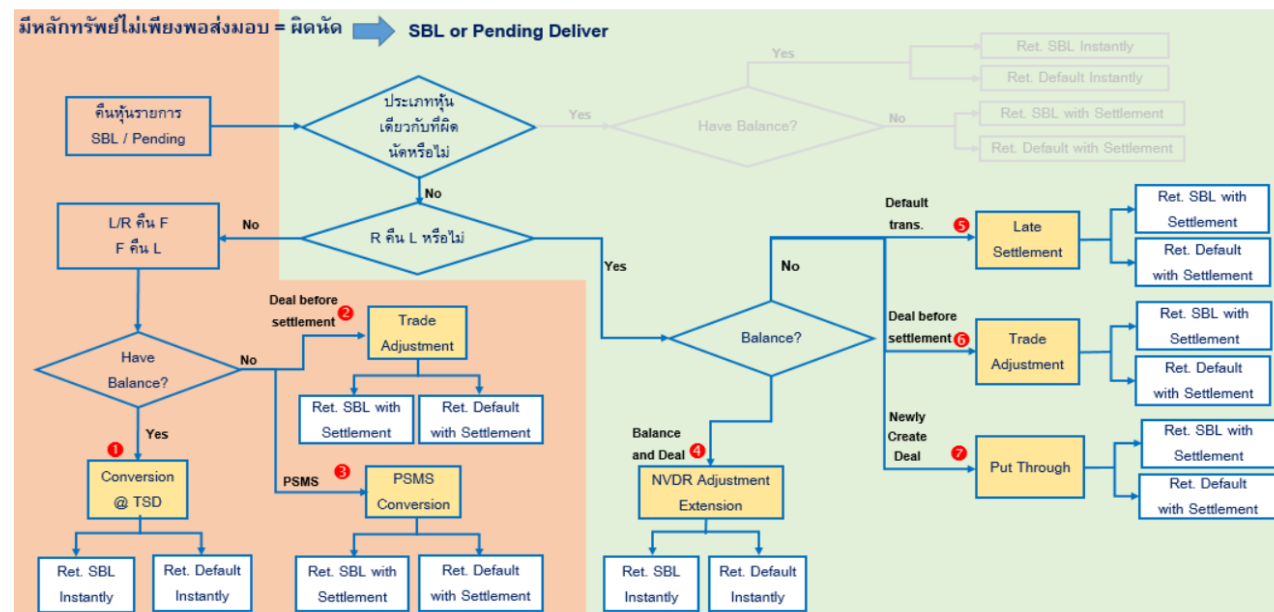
มีหลักทรัพย์ไม่เพียงพอส่งมอบ = ผิดนัด

SBL or Pending Deliver

คืนหุ้นรายการ SBL / Pending

ประเภทหุ้นเดียวกับที่ผิดนัดหรือไม่

Yes

Have Balance?

Yes

Ret. SBL Instantly

Ret. Default Instantly

No

Ret. SBL with Settlement

Ret. Default with Settlement

No

R คืน L หรือไม่

No

L/R คืน F
F คืน L

Have Balance?

Yes

1 Conversion @ TSD

Ret. SBL Instantly

Ret. Default Instantly

No

Deal before settlement 2

Trade Adjustment

Ret. SBL with Settlement

Ret. Default with Settlement

PSMS 3

PSMS Conversion

Ret. SBL with Settlement

Ret. Default with Settlement

Yes

Balance?

Balance and Deal 4

NVDR Adjustment Extension

Ret. SBL Instantly

Ret. Default Instantly

No

Default trans. 5

Late Settlement

Ret. SBL with Settlement

Ret. Default with Settlement

Deal before settlement 6

Trade Adjustment

Ret. SBL with Settlement

Ret. Default with Settlement

Newly Create Deal 7

Put Through

Ret. SBL with Settlement

Ret. Default with Settlement